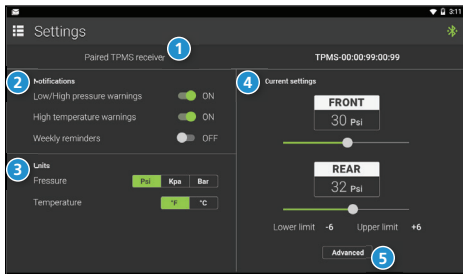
3:11

Settings

Paired TPMS receiver

1

TPMS-00:00:99:00:99

2

Notifications

Low/High pressure warnings ON

High temperature warnings ON

Weekly reminders OFF

3

Units

Pressure Psi Kpa Bar

Temperature °F °C

4

Current settings

FRONT

30 Psi

REAR

32 Psi

Lower limit -6 Upper limit +6

Advanced

5